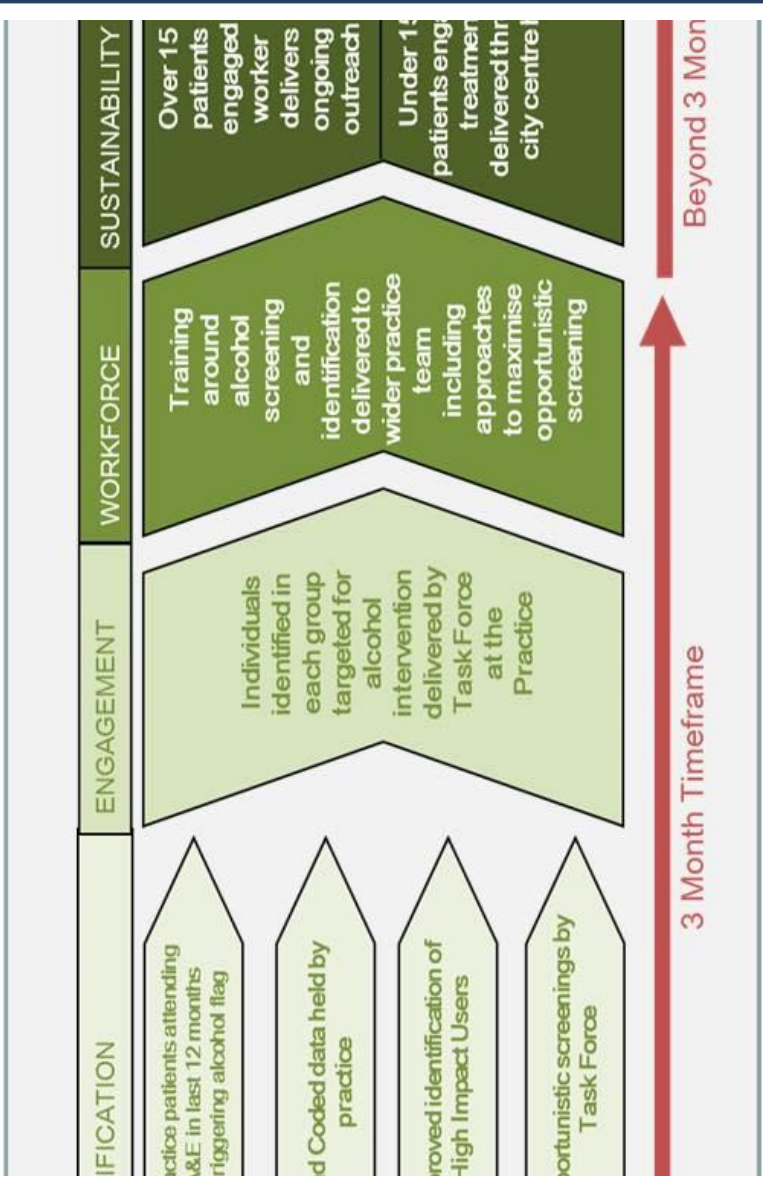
IFICATION

ctice patients attending &E in last 12 months riggering alcohol flag

d Coded data held by practice

roved identification of High Impact Users

portunistic screenings by Task Force

ENGAGEMENT

Individuals identified in each group targeted for alcohol intervention delivered by Task Force at the Practice

WORKFORCE

Training around alcohol screening and identification delivered to wider practice team including approaches to maximise opportunistic screening

SUSTAINABILITY

Over 15 patients engaged worker delivers ongoing outreach

Under 15 patients enga treatmen delivered thr city centre

3 Month Timeframe

Beyond 3 Mon